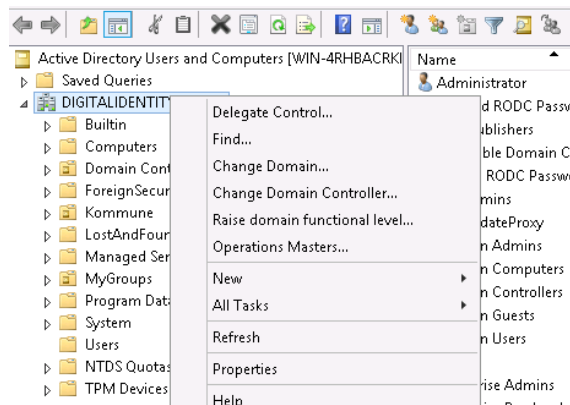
Active Directory Users and Computers [WIN-4RHBACRKI
Saved Queries
DIGITALIDENTITY
Builtin
Computers
Domain Cont
ForeignSecur
Kommune
LostAndFour
Managed Ser
MyGroups
Program Data
System
Users
NTDS Quotas
TPM Devices

Name
Administrator
d RODC Passw
ublishers
ble Domain C
RODC Passw
mins
dateProxy
n Admins
n Computers
n Controllers
n Guests
n Users
rise Admins

Delegate Control...
Find...
Change Domain...
Change Domain Controller...
Raise domain functional level...
Operations Masters...
New
All Tasks
Refresh
Properties
Help